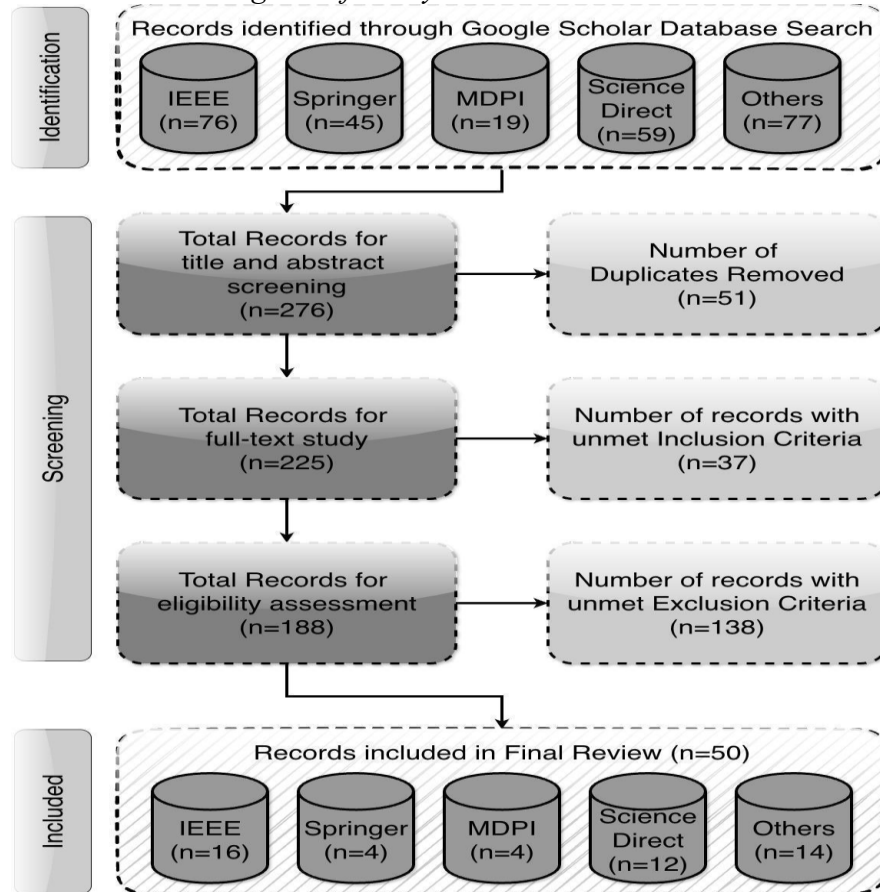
Identification

Records identified through Google Scholar Database Search

IEEE (n=76)

Springer (n=45)

MDPI (n=19)

Science Direct (n=59)

Others (n=77)

Screening

Total Records for title and abstract screening (n=276)

Number of Duplicates Removed (n=51)

Total Records for full-text study (n=225)

Number of records with unmet Inclusion Criteria (n=37)

Total Records for eligibility assessment (n=188)

Number of records with unmet Exclusion Criteria (n=138)

Included

Records included in Final Review (n=50)

IEEE (n=16)

Springer (n=4)

MDPI (n=4)

Science Direct (n=12)

Others (n=14)